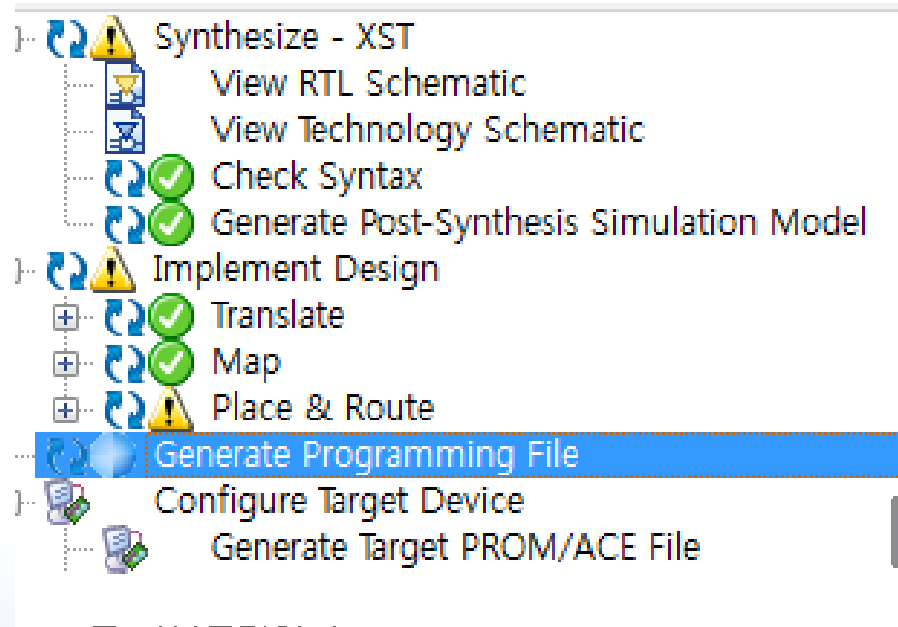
Synthesize - XST
View RTL Schematic
View Technology Schematic
Check Syntax
Generate Post-Synthesis Simulation Model
Implement Design
Translate
Map
Place & Route
Generate Programming File
Configure Target Device
Generate Target PROM/ACE File